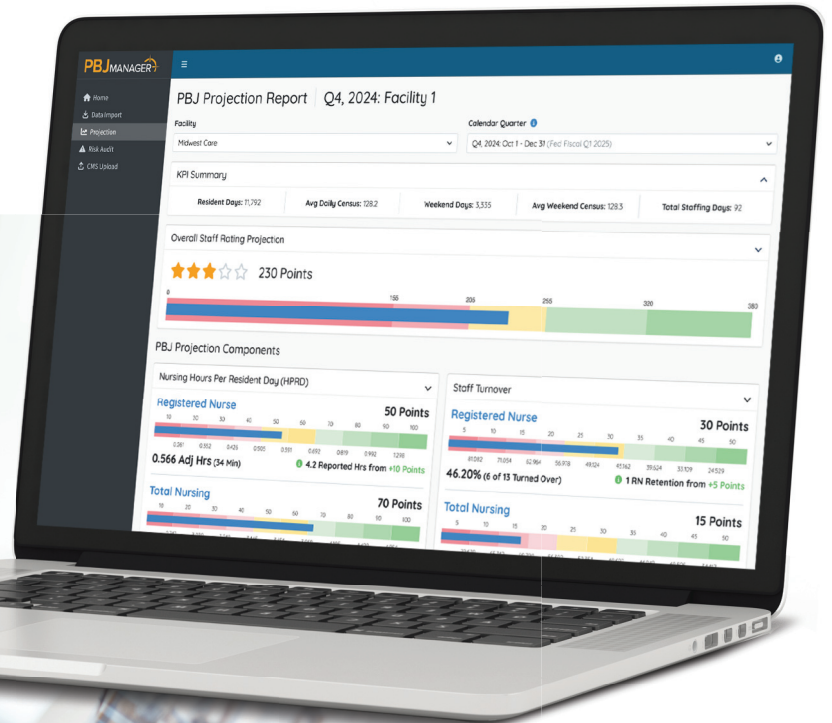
PBJ MANAGER

Home
Data Import
Projection
Risk Audit
CMS Upload

PBJ Projection Report | Q4, 2024: Facility 1

Facility
Midwest Care

Calendar Quarter
Q4, 2024: Oct 1 - Dec 31 (Fed Fiscal Q1 2025)

KPI Summary

Resident Days: 11,792
Avg Daily Census: 128.2
Weekend Days: 3,335
Avg Weekend Census: 128.3
Total Staffing Days: 92

Overall Staff Rating Projection

230 Points

0 155 205 255 320 380

PBJ Projection Components

Nursing Hours Per Resident Day (HPRD)

Registered Nurse
50 Points
10 20 30 40 50 60 70 80 90 100
0.261 0.352 0.426 0.505 0.551 0.692 0.819 0.992 1.298
0.566 Adj Hrs (34 Min)
4.2 Reported Hrs from +10 Points

Total Nursing
70 Points
10 20 30 40 50 60 70 80 90 100

Staff Turnover

Registered Nurse
30 Points
5 10 15 20 25 30 35 40 45 50
61.082 71.054 62.964 56.978 49.124 45.162 39.624 33.109 24.529
46.20% (6 of 13 Turned Over)
1 RN Retention from +5 Points

Total Nursing
15 Points
5 10 15 20 25 30 35 40 45 50